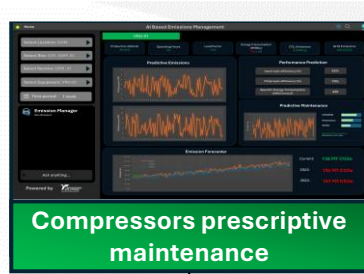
Home

AI Based Emissions Management

Select Location: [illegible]

Select Plant: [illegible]

Select Section: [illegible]

Select Equipment: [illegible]

Time period: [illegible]

Emission Manager

Powered by

Predictive Emissions

Performance Prediction

Predictive Maintenance

Emission Forecaster

Current

2023

2024

Compressors prescriptive maintenance